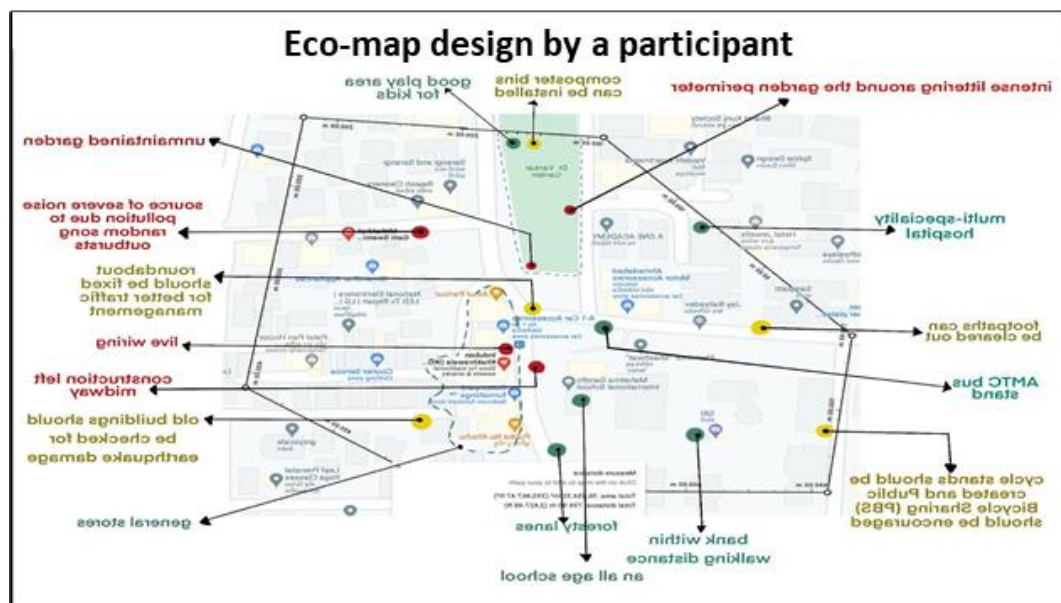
Eco-map design by a participant

good play area for kids

composter bins can be installed

intense littering around the garden perimeter

unmaintained garden

source of severe noise pollution due to random song outbursts

multi-specialty hospital

roundabout should be fixed for better traffic management

live wiring

footpaths can be cleared out

construction left midway

AMTC bus stand

old buildings should be checked for earthquake damage

cycle stands should be created and Public Bicycle Sharing (PBS) should be encouraged

general stores

forestry lanes

bank within walking distance

an all age school